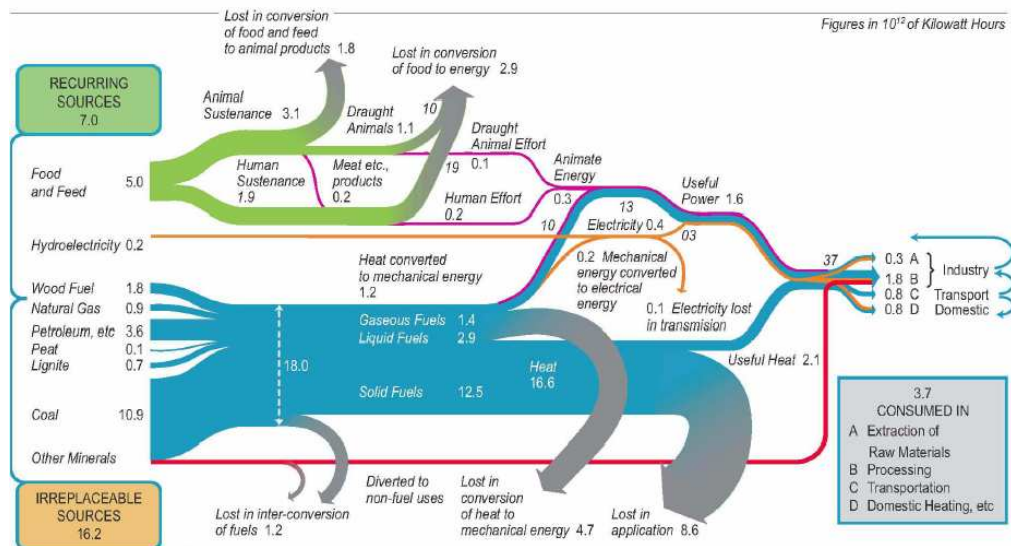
Figures in $10^{12}$ of Kilowatt Hours

Lost in conversion of food and feed to animal products 1.8

Lost in conversion of food to energy 2.9

RECURRING SOURCES 7.0

Animal Sustenance 3.1

Draught Animals 1.1

10

Draught Animal Effort 0.1

Food and Feed 5.0

Human Sustenance 1.9

Meat etc., products 0.2

19

Animate Energy

Human Effort 0.2

0.3

13

Useful Power 1.6

10

Electricity 0.4

03

Hydroelectricity 0.2

Heat converted to mechanical energy 1.2

0.2 Mechanical energy converted to electrical energy

0.1 Electricity lost in transmision

37

0.3 A
1.8 B
0.8 C
0.8 D

Industry

Transport

Domestic

Wood Fuel 1.8

Natural Gas 0.9

Petroleum, etc 3.6

Peat 0.1

Lignite 0.7

Gaseous Fuels 1.4

Liquid Fuels 2.9

18.0

Heat 16.6

Useful Heat 2.1

Solid Fuels 12.5

Coal 10.9

Other Minerals

3.7 CONSUMED IN
A Extraction of Raw Materials
B Processing
C Transportation
D Domestic Heating, etc

IRREPLACEABLE SOURCES 16.2

Lost in inter-conversion of fuels 1.2

Diverted to non-fuel uses

Lost in conversion of heat to mechanical energy 4.7

Lost in application 8.6